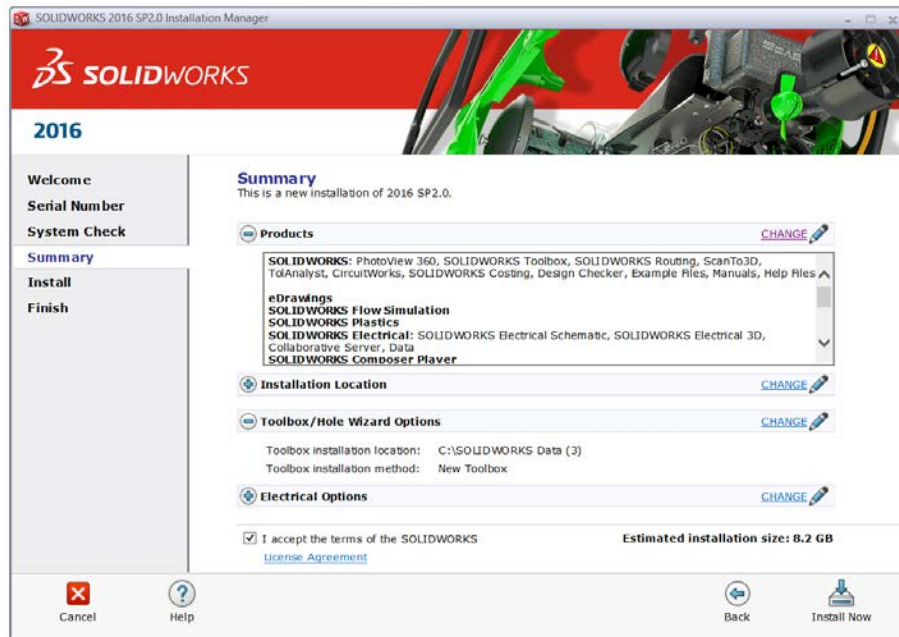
SOLIDWORKS 2016 SP2.0 Installation Manager

SOLIDWORKS

2016

Welcome
Serial Number
System Check
Summary
Install
Finish

Summary
This is a new installation of 2016 SP2.0.

Products CHANGE

SOLIDWORKS: PhotoView 360, SOLIDWORKS Toolbox, SOLIDWORKS Routing, ScanTo3D, TolAnalyst, CircuitWorks, SOLIDWORKS Costing, Design Checker, Example Files, Manuals, Help Files

eDrawings
SOLIDWORKS Flow Simulation
SOLIDWORKS Plastics
SOLIDWORKS Electrical: SOLIDWORKS Electrical Schematic, SOLIDWORKS Electrical 3D, Collaborative Server, Data
SOLIDWORKS Composer Player

Installation Location CHANGE

Toolbox/Hole Wizard Options CHANGE

Toolbox installation location: C:\SOLIDWORKS Data (3)
Toolbox installation method: New Toolbox

Electrical Options CHANGE

I accept the terms of the SOLIDWORKS License Agreement

Estimated installation size: 8.2 GB

Cancel
Help
Back
Install Now